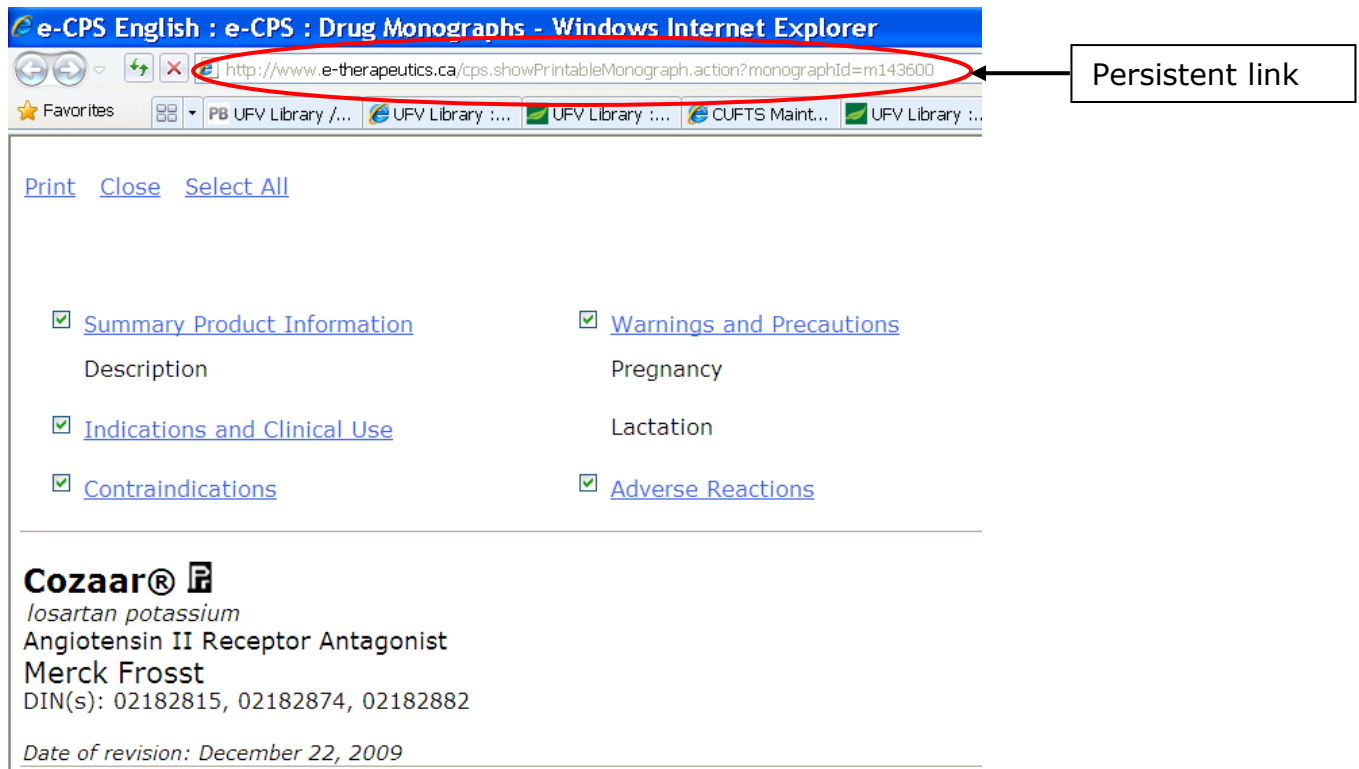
e-CPS English : e-CPS : Drug Monographs - Windows Internet Explorer

http://www.e-therapeutics.ca/cps.showPrintableMonograph.action?monographId=m143600

Persistent link

Favorites | PB UFV Library /... | UFV Library :... | UFV Library :... | CUFTS Maint... | UFV Library :...

Print Close Select All

Summary Product Information

Description

Indications and Clinical Use

Contraindications

Warnings and Precautions

Pregnancy

Lactation

Adverse Reactions

Cozaar® ℞

losartan potassium

Angiotensin II Receptor Antagonist

Merck Frosst

DIN(s): 02182815, 02182874, 02182882

Date of revision: December 22, 2009